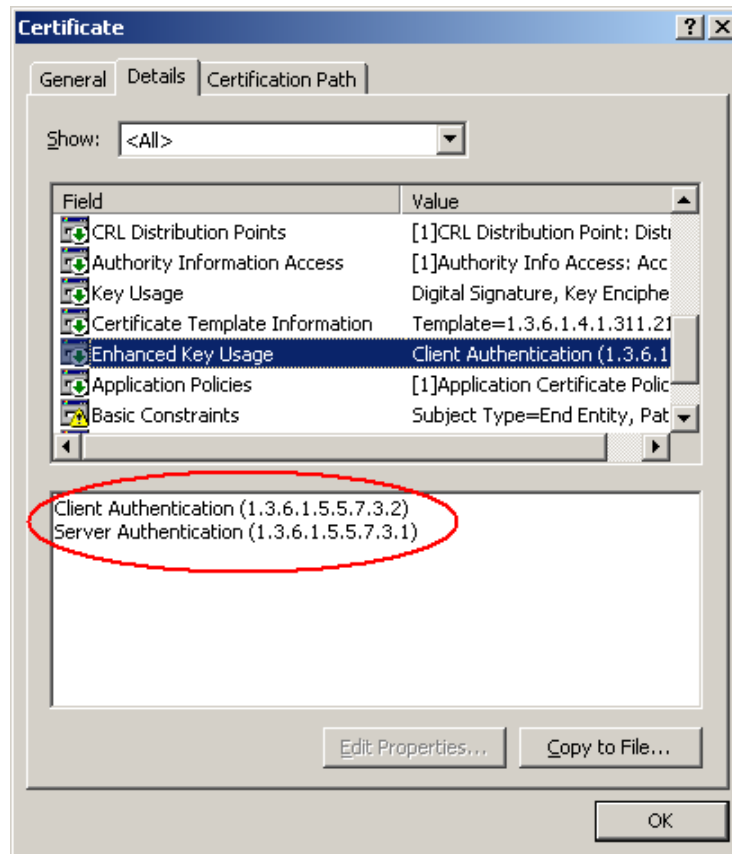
Certificate

?

General | Details | Certification Path

Show: <All>

| Field | Value |
|---|---|
| CRL Distribution Points | [1]CRL Distribution Point: Distr |
| Authority Information Access | [1]Authority Info Access: Acc |
| Key Usage | Digital Signature, Key Enciphe |
| Certificate Template Information | Template=1.3.6.1.4.1.311.21 |
| Enhanced Key Usage | Client Authentication (1.3.6.1 |
| Application Policies | [1]Application Certificate Polic |
| Basic Constraints | Subject Type=End Entity, Pat |

Client Authentication (1.3.6.1.5.5.7.3.2)
Server Authentication (1.3.6.1.5.5.7.3.1)

Edit Properties... | Copy to File...

OK